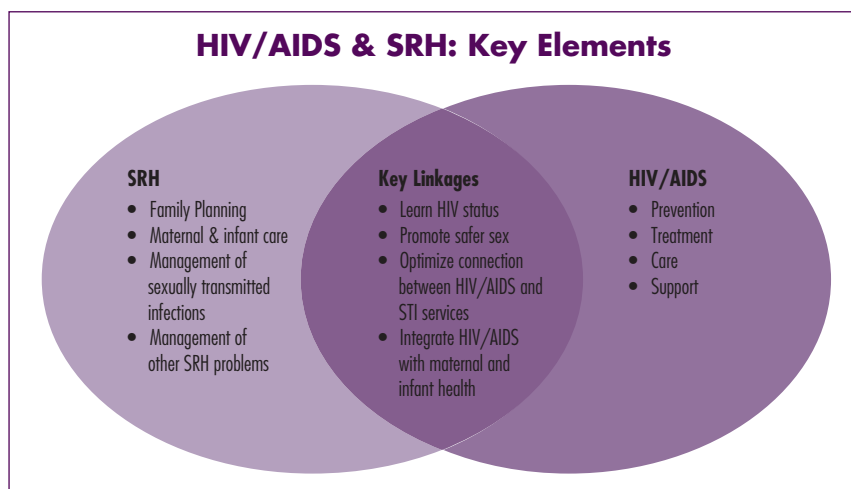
HIV/AIDS & SRH: Key Elements

SRH
- Family Planning
- Maternal & infant care
- Management of sexually transmitted infections
- Management of other SRH problems

Key Linkages
- Learn HIV status
- Promote safer sex
- Optimize connection between HIV/AIDS and STI services
- Integrate HIV/AIDS with maternal and infant health

HIV/AIDS
- Prevention
- Treatment
- Care
- Support